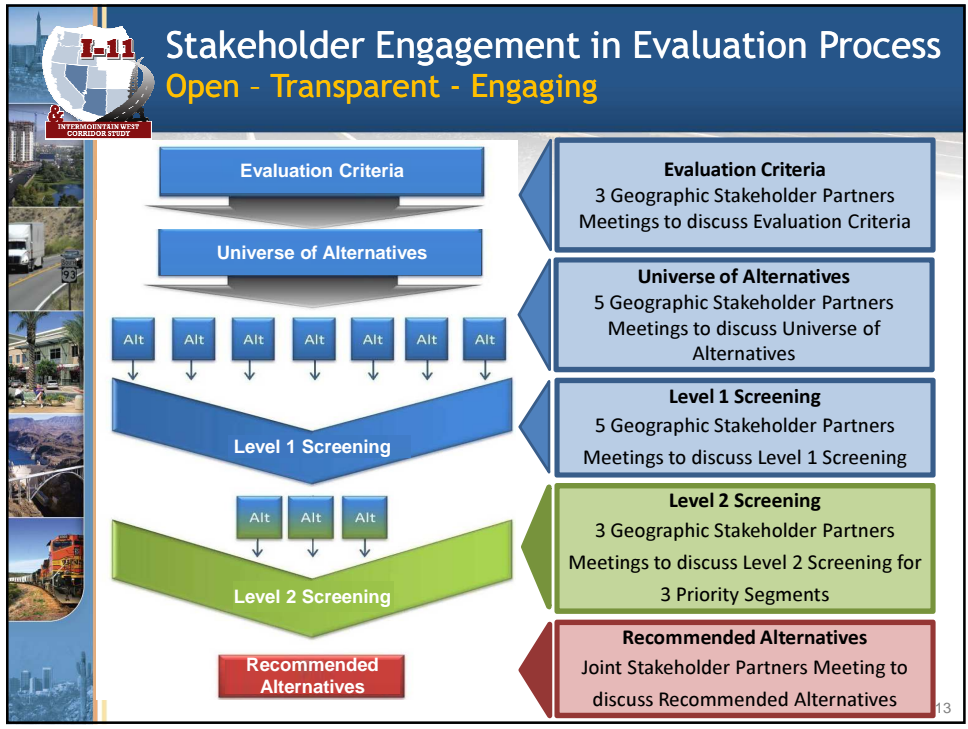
I-11 & INTERMOUNTAIN WEST CORRIDOR STUDY

Stakeholder Engagement in Evaluation Process
Open – Transparent - Engaging

Evaluation Criteria

Universe of Alternatives

Alt Alt Alt Alt Alt Alt Alt

Level 1 Screening

Alt Alt Alt

Level 2 Screening

Recommended Alternatives

Evaluation Criteria
3 Geographic Stakeholder Partners Meetings to discuss Evaluation Criteria

Universe of Alternatives
5 Geographic Stakeholder Partners Meetings to discuss Universe of Alternatives

Level 1 Screening
5 Geographic Stakeholder Partners
Meetings to discuss Level 1 Screening

Level 2 Screening
3 Geographic Stakeholder Partners
Meetings to discuss Level 2 Screening for 3 Priority Segments

Recommended Alternatives
Joint Stakeholder Partners Meeting to discuss Recommended Alternatives

13